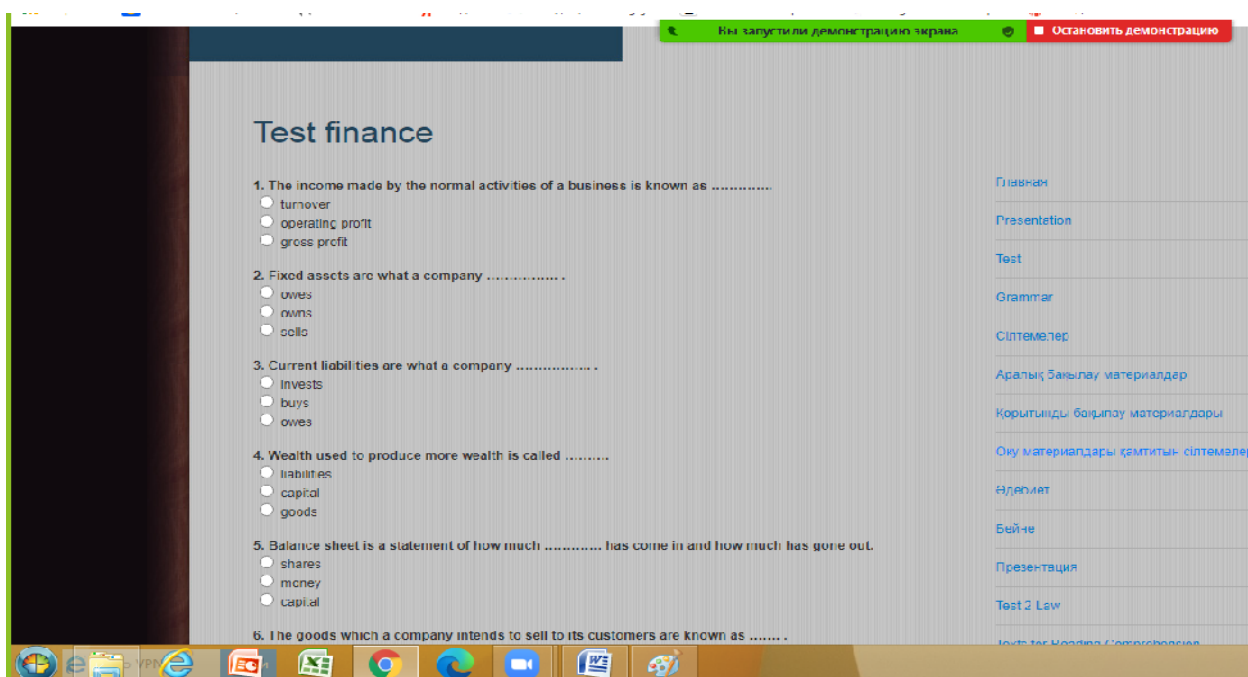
Вы запустили демонстрацию экрана

Остановить демонстрацию

Test finance

1. The income made by the normal activities of a business is known as ............

turnover

operating profit

gross profit

2. Fixed assets are what a company .............. .

owes

owns

sells

3. Current liabilities are what a company ............... .

invests

buys

owes

4. Wealth used to produce more wealth is called .........

liabilities

capital

goods

5. Balance sheet is a statement of how much ............ has come in and how much has gone out.

shares

money

capital

6. The goods which a company intends to sell to its customers are known as ....... .

Главная

Presentetion

Test

Grammar

Сілтемелер

Аралық бақылау материалдар

Қорытынды бақылау материалдары

Оқу материалдары қамтитын сілтемелер

Әдебиет

Бейне

Презентация

Test 2 Law

Texts for Reading Comprehension